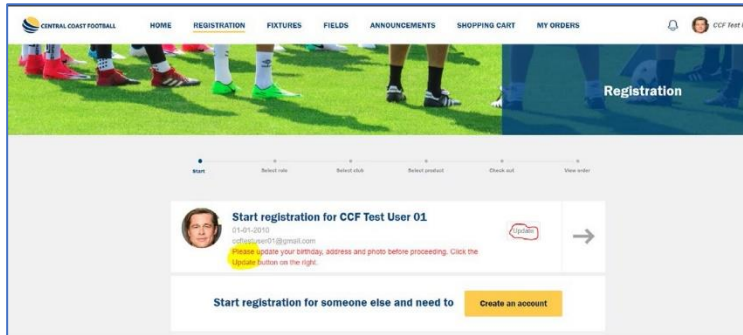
CENTRAL COAST FOOTBALL HOME REGISTRATION FIXTURES FIELDS ANNOUNCEMENTS SHOPPING CART MY ORDERS CCF Test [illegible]

Registration

Start Select role Select club Select product Check out View order

Start registration for CCF Test User 01

01-01-2010

ccftestuser01@gmail.com

Please update your birthday, address and photo before proceeding. Click the Update button on the right.

Update

Start registration for someone else and need to Create an account